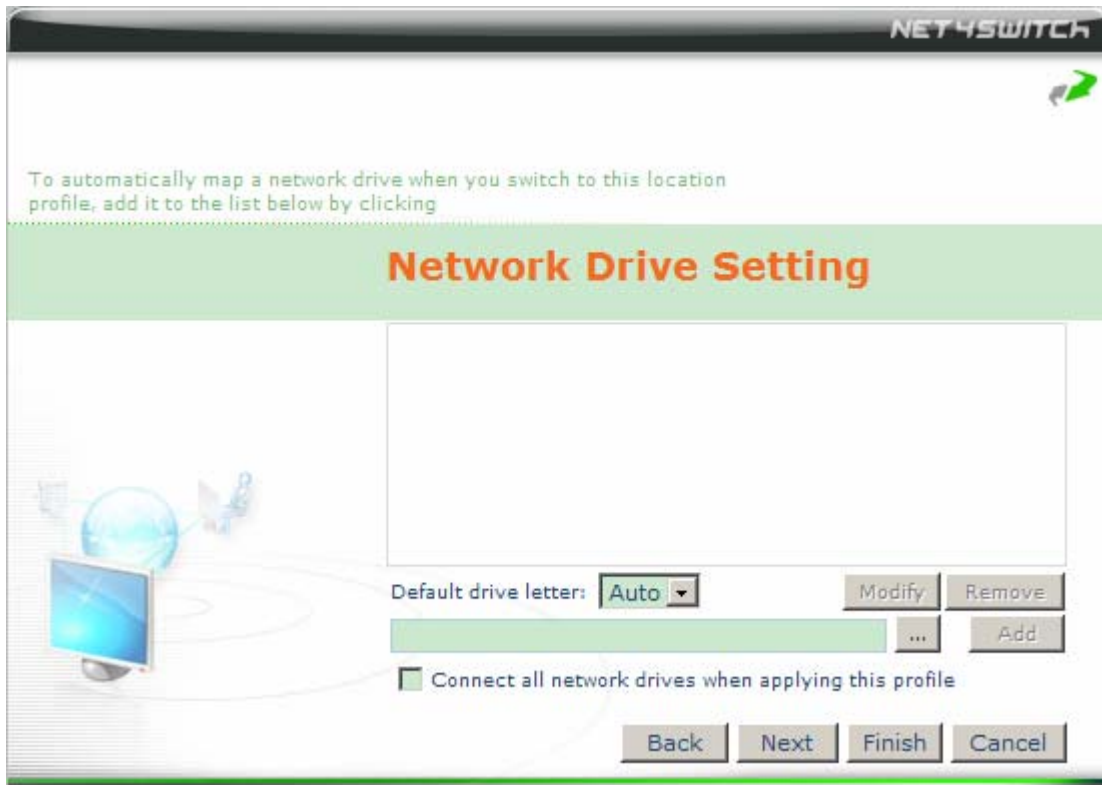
NET4SWITCH

To automatically map a network drive when you switch to this location profile, add it to the list below by clicking

Network Drive Setting

Default drive letter: Auto

Modify Remove

... Add

Connect all network drives when applying this profile

Back Next Finish Cancel